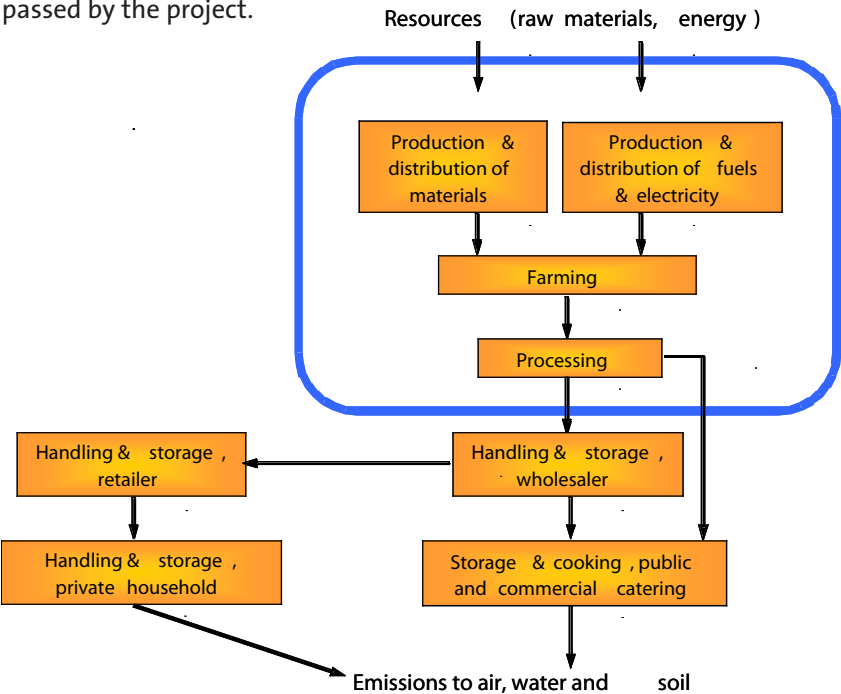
passed by the project.

Resources (raw materials, energy)

Production & distribution of materials

Production & distribution of fuels & electricity

Farming

Processing

Handling & storage, retailer

Handling & storage, wholesaler

Handling & storage, private household

Storage & cooking, public and commercial catering

Emissions to air, water and soil